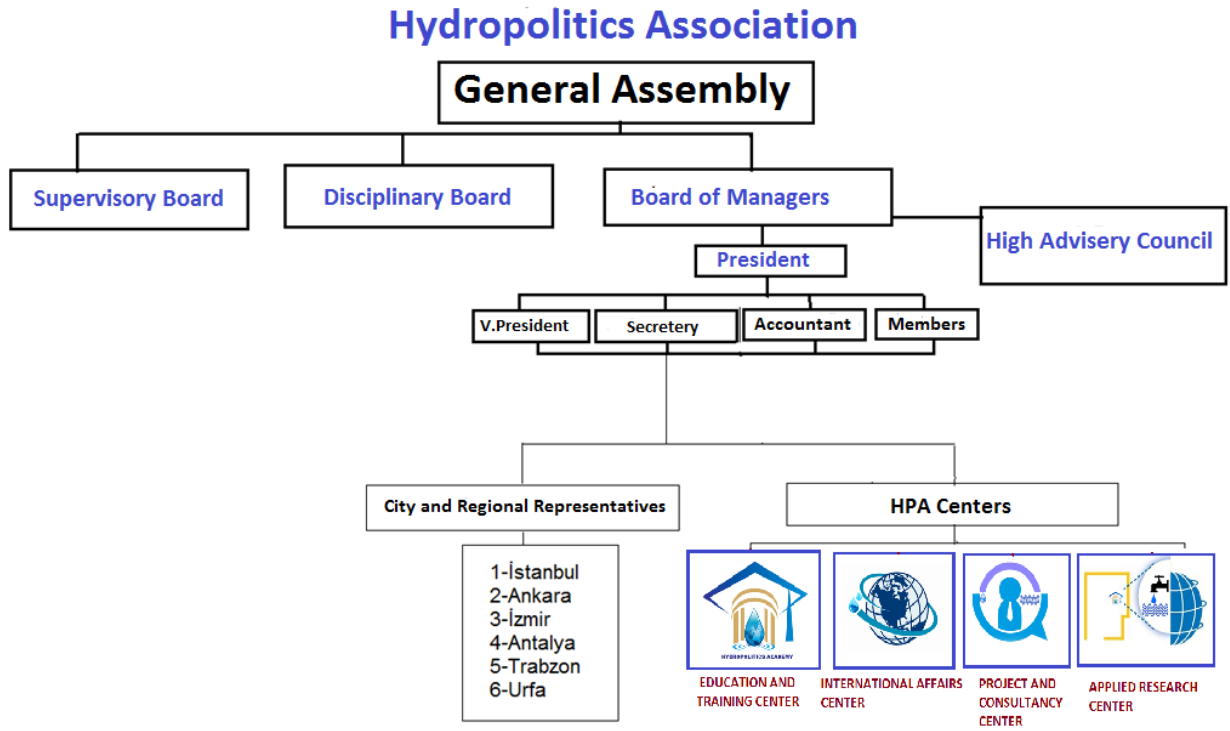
Hydropolitics Association

General Assembly

Supervisory Board

Disciplinary Board

Board of Managers

High Advisery Council

President

V.President

Secretery

Accountant

Members

City and Regional Representatives

1-İstanbul
2-Ankara
3-İzmir
4-Antalya
5-Trabzon
6-Urfa

HPA Centers

HYDROPOLITICS ACADEMY

EDUCATION AND TRAINING CENTER

INTERNATIONAL AFFAIRS CENTER

PROJECT AND CONSULTANCY CENTER

APPLIED RESEARCH CENTER